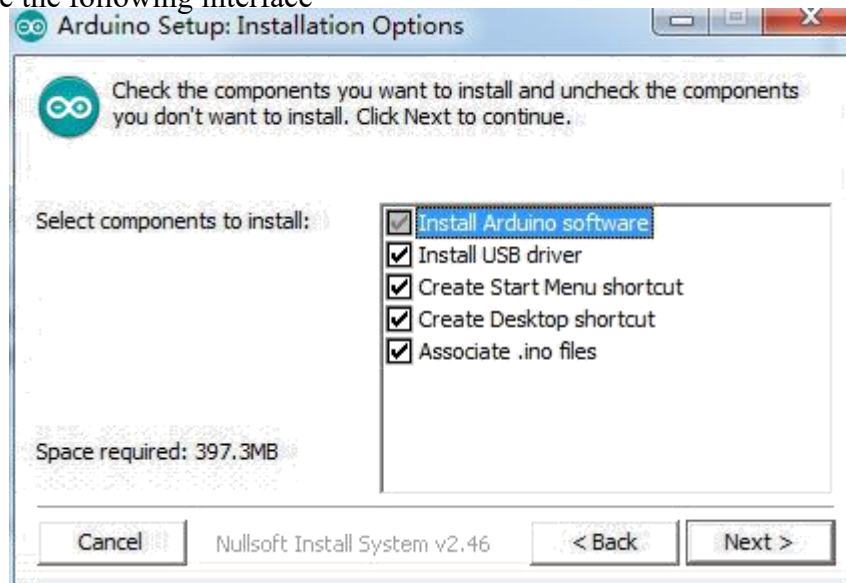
e the following interface

Arduino Setup: Installation Options

Check the components you want to install and uncheck the components you don't want to install. Click Next to continue.

Select components to install:

Install Arduino software
Install USB driver
Create Start Menu shortcut
Create Desktop shortcut
Associate .ino files

Space required: 397.3MB

Cancel
Nullsoft Install System v2.46
< Back
Next >